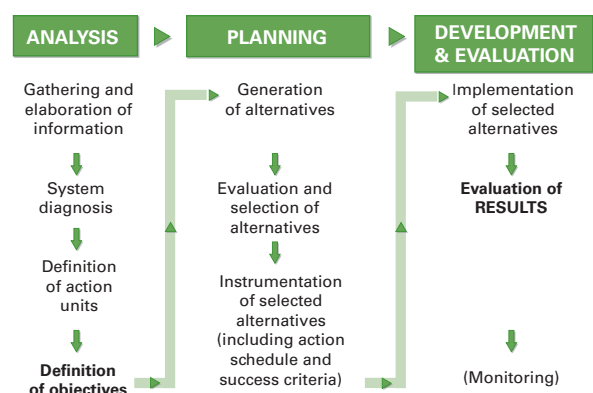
ANALYSIS

PLANNING

DEVELOPMENT & EVALUATION

Gathering and elaboration of information

System diagnosis

Definition of action units

**Definition of objectives**

Generation of alternatives

Evaluation and selection of alternatives

Instrumentation of selected alternatives (including action schedule and success criteria)

Implementation of selected alternatives

**Evaluation of RESULTS**

(Monitoring)